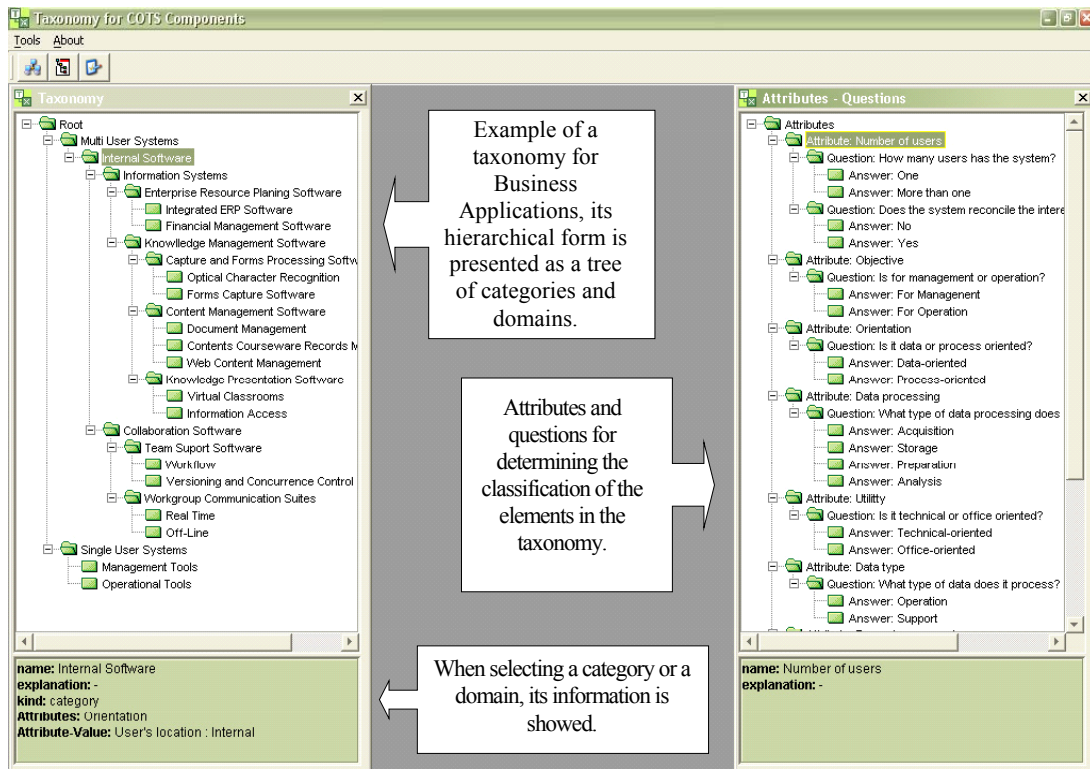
Taxonomy for COTS Components

Tools About

Taxonomy

Root
Multi User Systems
Internal Software
Information Systems
Enterprise Resource Planing Software
Integrated ERP Software
Financial Management Software
Knowlledge Management Software
Capture and Forms Processing Softw
Optical Character Recognition
Forms Capture Software
Content Management Software
Document Management
Contents Courseware Records M
Web Content Management
Knowledge Presentation Software
Virtual Classrooms
Information Access
Collaboration Software
Team Suport Software
Workflow
Versioning and Concurrence Control
Workgroup Communication Suites
Real Time
Off-Line
Single User Systems
Management Tools
Operational Tools

name: Internal Software
explanation: -
kind: category
Attributes: Orientation
Attribute-Value: User's location : Internal

Example of a taxonomy for Business Applications, its hierarchical form is presented as a tree of categories and domains.

Attributes and questions for determining the classification of the elements in the taxonomy.

When selecting a category or a domain, its information is showed.

Attributes - Questions

Attributes
Attribute: Number of users
Question: How many users has the system?
Answer: One
Answer: More than one
Question: Does the system reconcile the intere
Answer: No
Answer: Yes
Attribute: Objective
Question: Is for management or operation?
Answer: For Managenent
Answer: For Operation
Attribute: Orientation
Question: Is it data or process oriented?
Answer: Data-oriented
Answer: Process-oriented
Attribute: Data processing
Question: What type of data processing does
Answer: Acquisition
Answer: Storage
Answer: Preparation
Answer: Analysis
Attribute: Utilitty
Question: Is it technical or office oriented?
Answer: Technical-oriented
Answer: Office-oriented
Attribute: Data type
Question: What type of data does it process?
Answer: Operation
Answer: Support

name: Number of users
explanation: -